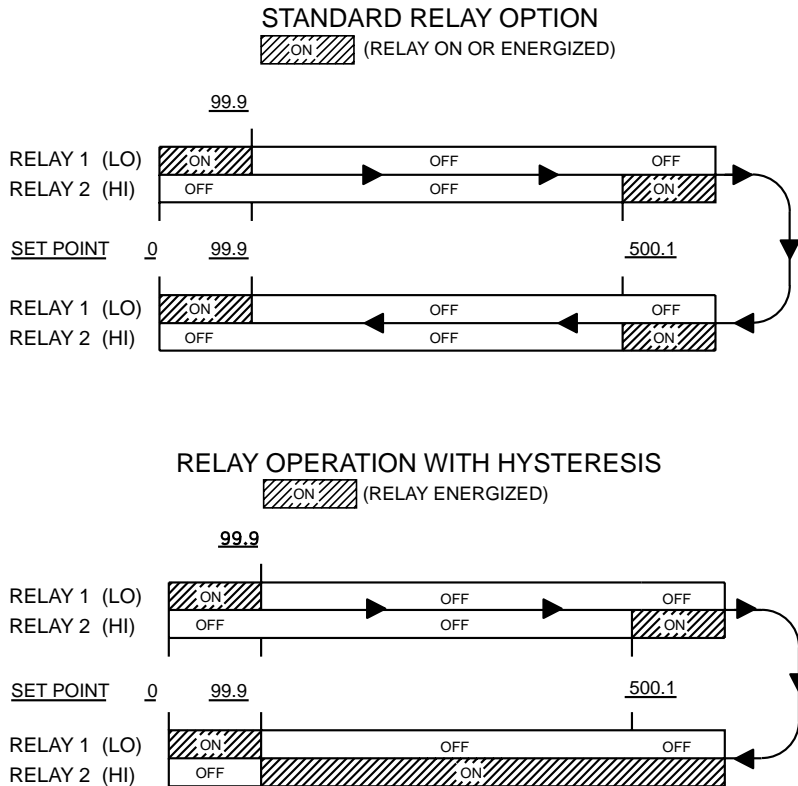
STANDARD RELAY OPTION
ON (RELAY ON OR ENERGIZED)

99.9

RELAY 1 (LO) ON OFF OFF
RELAY 2 (HI) OFF OFF ON

SET POINT 0 99.9 500.1

RELAY 1 (LO) ON OFF OFF
RELAY 2 (HI) OFF OFF ON

RELAY OPERATION WITH HYSTERESIS
ON (RELAY ENERGIZED)

99.9

RELAY 1 (LO) ON OFF OFF
RELAY 2 (HI) OFF OFF ON

SET POINT 0 99.9 500.1

RELAY 1 (LO) ON OFF OFF
RELAY 2 (HI) OFF ON